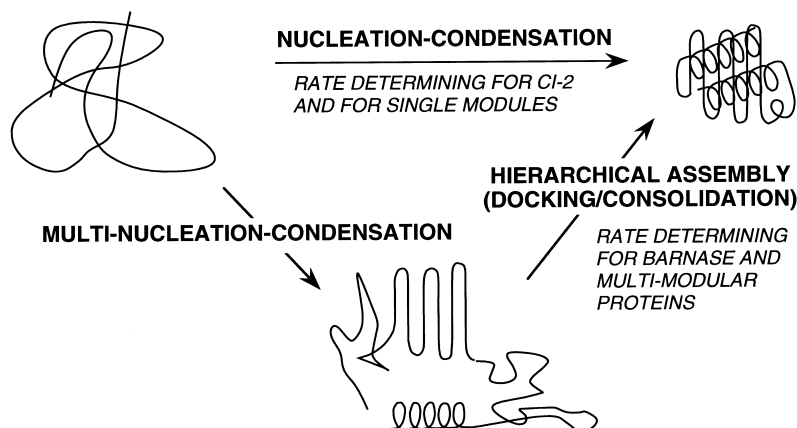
NUCLEATION-CONDENSATION

RATE DETERMINING FOR CI-2 AND FOR SINGLE MODULES

HIERARCHICAL ASSEMBLY (DOCKING/CONSOLIDATION)

MULTI-NUCLEATION-CONDENSATION

RATE DETERMINING FOR BARNASE AND MULTI-MODULAR PROTEINS